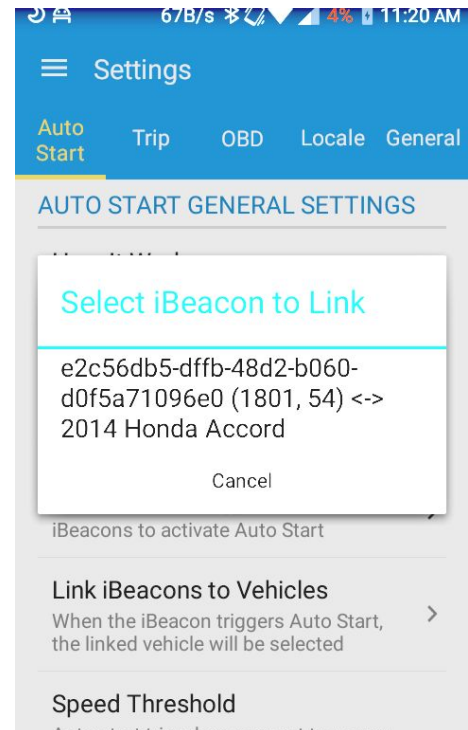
67B/s 4% 11:20 AM

Settings

Auto Start
Trip
OBD
Locale
General

AUTO START GENERAL SETTINGS

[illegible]

Select iBeacon to Link

e2c56db5-dffb-48d2-b060-d0f5a71096e0 (1801, 54) <-> 2014 Honda Accord

Cancel

iBeacons to activate Auto Start

Link iBeacons to Vehicles
When the iBeacon triggers Auto Start, the linked vehicle will be selected

Speed Threshold
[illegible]